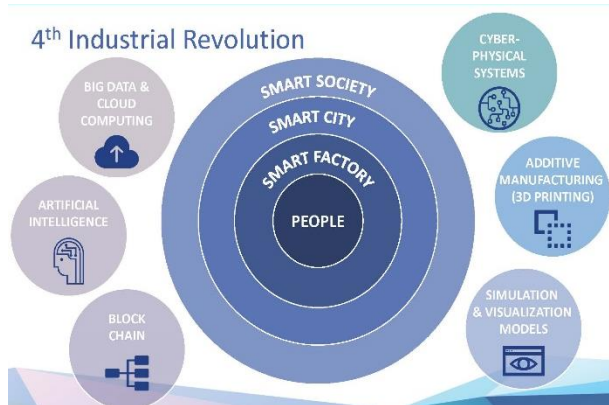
4th Industrial Revolution

BIG DATA & CLOUD COMPUTING

ARTIFICIAL INTELLIGENCE

BLOCK CHAIN

SMART SOCIETY

SMART CITY

SMART FACTORY

PEOPLE

CYBER-PHYSICAL SYSTEMS

ADDITIVE MANUFACTURING (3D PRINTING)

SIMULATION & VISUALIZATION MODELS